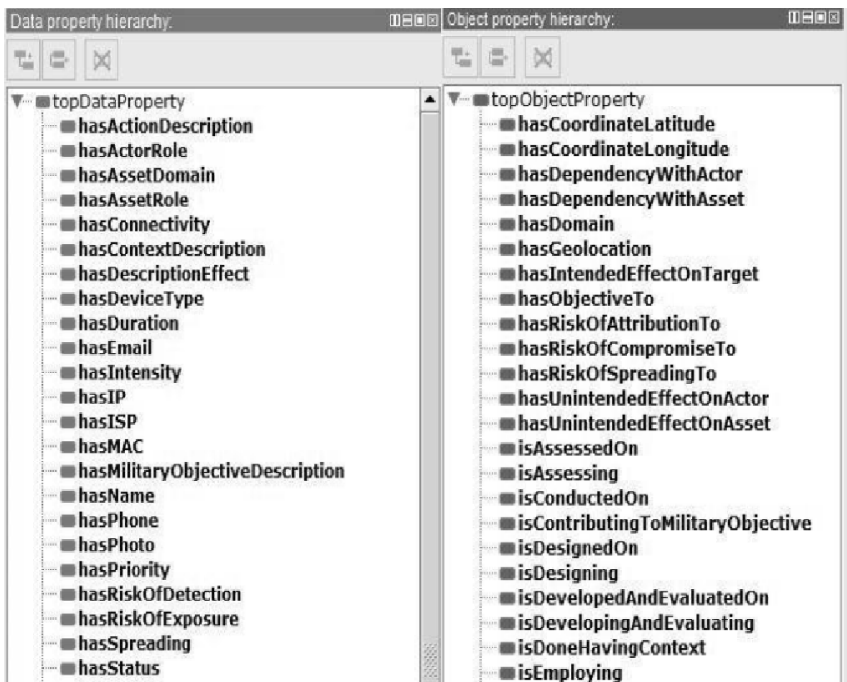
Data property hierarchy:

topDataProperty
hasActionDescription
hasActorRole
hasAssetDomain
hasAssetRole
hasConnectivity
hasContextDescription
hasDescriptionEffect
hasDeviceType
hasDuration
hasEmail
hasIntensity
hasIP
hasISP
hasMAC
hasMilitaryObjectiveDescription
hasName
hasPhone
hasPhoto
hasPriority
hasRiskOfDetection
hasRiskOfExposure
hasSpreading
hasStatus

Object property hierarchy:

topObjectProperty
hasCoordinateLatitude
hasCoordinateLongitude
hasDependencyWithActor
hasDependencyWithAsset
hasDomain
hasGeolocation
hasIntendedEffectOnTarget
hasObjectiveTo
hasRiskOfAttributionTo
hasRiskOfCompromiseTo
hasRiskOfSpreadingTo
hasUnintendedEffectOnActor
hasUnintendedEffectOnAsset
isAssessedOn
isAssessing
isConductedOn
isContributingToMilitaryObjective
isDesignedOn
isDesigning
isDevelopedAndEvaluatedOn
isDevelopingAndEvaluating
isDoneHavingContext
isEmploying